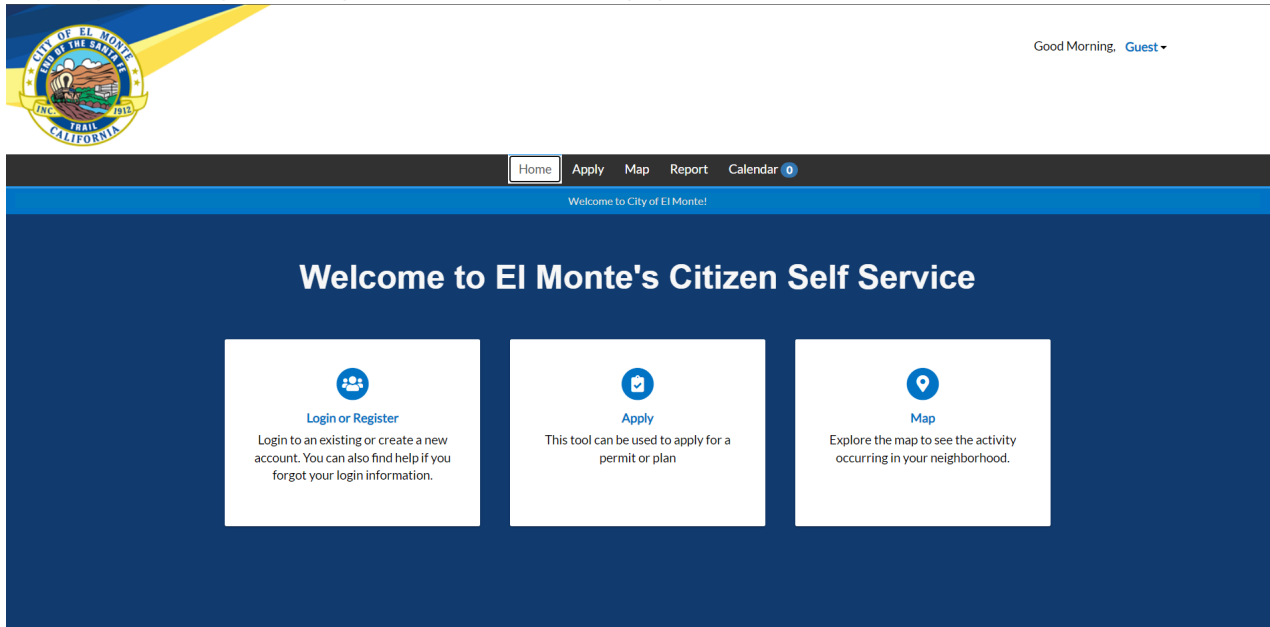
CITY OF EL MONTE
END OF THE SANTA FE TRAIL
INC. 1912
CALIFORNIA

Good Morning, Guest

Home Apply Map Report Calendar 0

Welcome to City of El Monte!

Welcome to El Monte's Citizen Self Service

Login or Register
Login to an existing or create a new account. You can also find help if you forgot your login information.

Apply
This tool can be used to apply for a permit or plan

Map
Explore the map to see the activity occurring in your neighborhood.